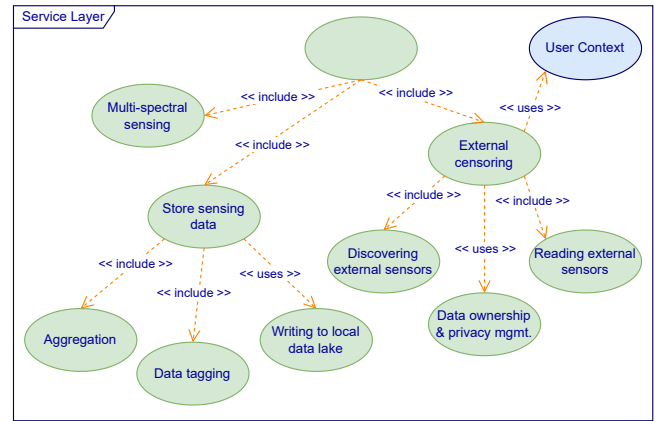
Service Layer

User Context

<< include >>

<< include >>

Multi-spectral sensing

<< include >>

<< uses >>

External censoring

Store sensing data

<< include >>

<< include >>

<< include >>

<< uses >>

Discovering external sensors

Reading external sensors

<< include >>

<< include >>

<< uses >>

Data ownership & privacy mgmt.

Aggregation

Writing to local data lake

Data tagging